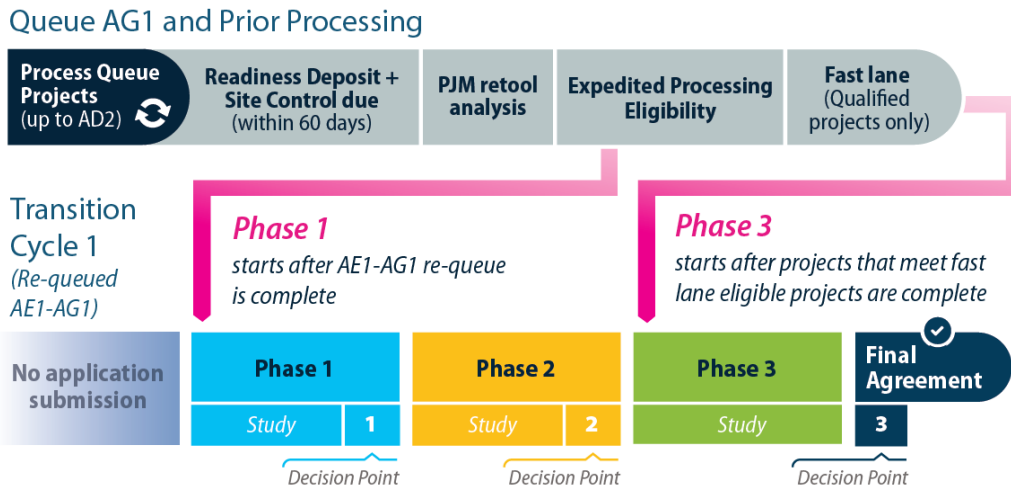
Queue AG1 and Prior Processing

Process Queue Projects (up to AD2)

Readiness Deposit + Site Control due (within 60 days)

PJM retool analysis

Expedited Processing Eligibility

Fast lane (Qualified projects only)

Transition Cycle 1 (Re-queued AE1-AG1)

Phase 1
starts after AE1-AG1 re-queue is complete

Phase 3
starts after projects that meet fast lane eligible projects are complete

No application submission

Phase 1
Study 1
Decision Point

Phase 2
Study 2
Decision Point

Phase 3
Study

Final Agreement
3
Decision Point